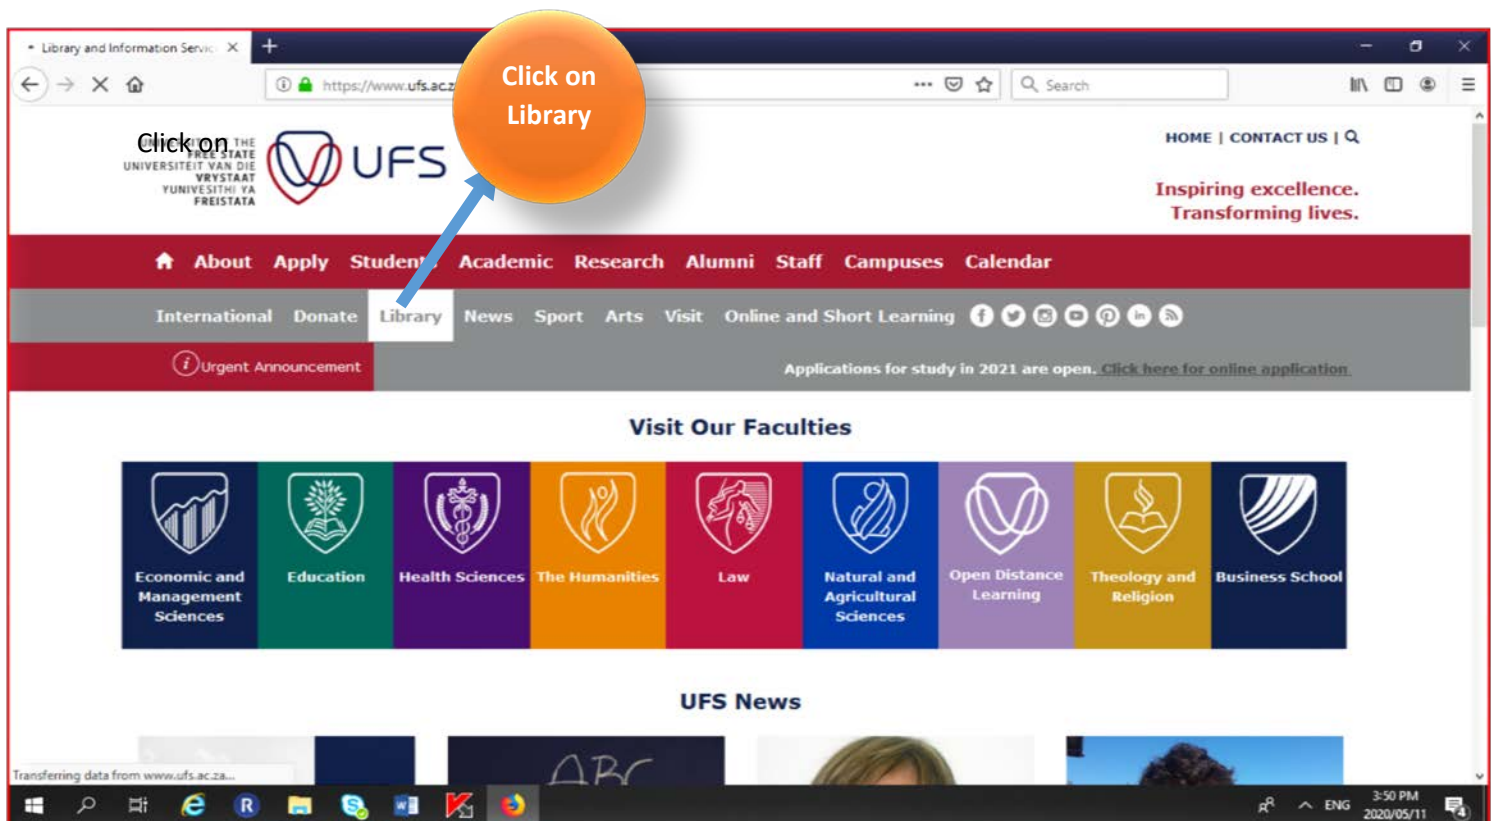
Library and Information Servic ×
+

https://www.ufs.ac.z
Search

Click on Library

Click on THE FREE STATE
UNIVERSITEIT VAN DIE VRYSTAAT
YUNIVESITHI YA FREISTATA
UFS

HOME | CONTACT US |

Inspiring excellence.
Transforming lives.

About Apply Students Academic Research Alumni Staff Campuses Calendar

International Donate Library News Sport Arts Visit Online and Short Learning

Urgent Announcement

Applications for study in 2021 are open. Click here for online application

Visit Our Faculties

Economic and Management Sciences
Education
Health Sciences
The Humanities
Law
Natural and Agricultural Sciences
Open Distance Learning
Theology and Religion
Business School

UFS News

ABC

Transferring data from www.ufs.ac.za...

ENG
3:50 PM
2020/05/11